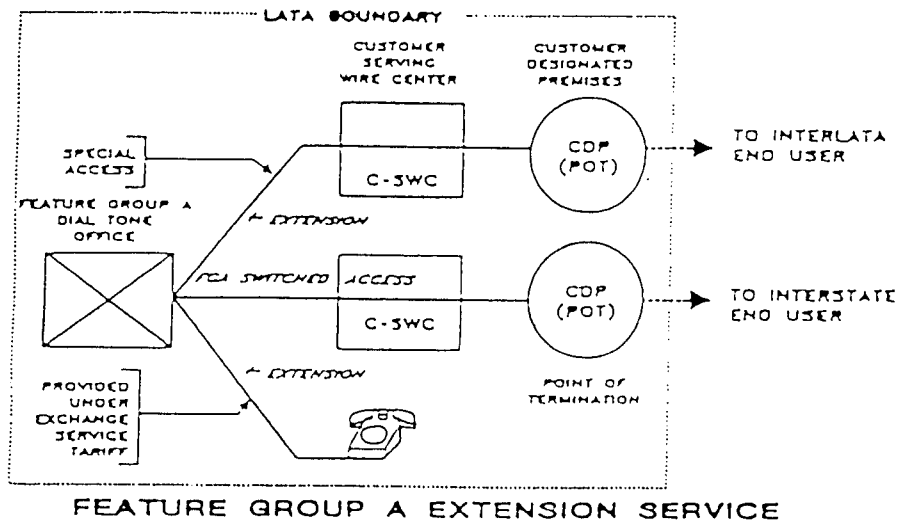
LATA BOUNDARY

CUSTOMER SERVING WIRE CENTER

CUSTOMER DESIGNATED PREMISES

SPECIAL ACCESS

C-SWC

CDP (POT)

TO INTERLATA END USER

FEATURE GROUP A DIAL TONE OFFICE

EXTENSION

FGA SWITCHED ACCESS

C-SWC

CDP (POT)

TO INTERSTATE END USER

EXTENSION

POINT OF TERMINATION

PROVIDED UNDER EXCHANGE SERVICE TARIFF

FEATURE GROUP A EXTENSION SERVICE